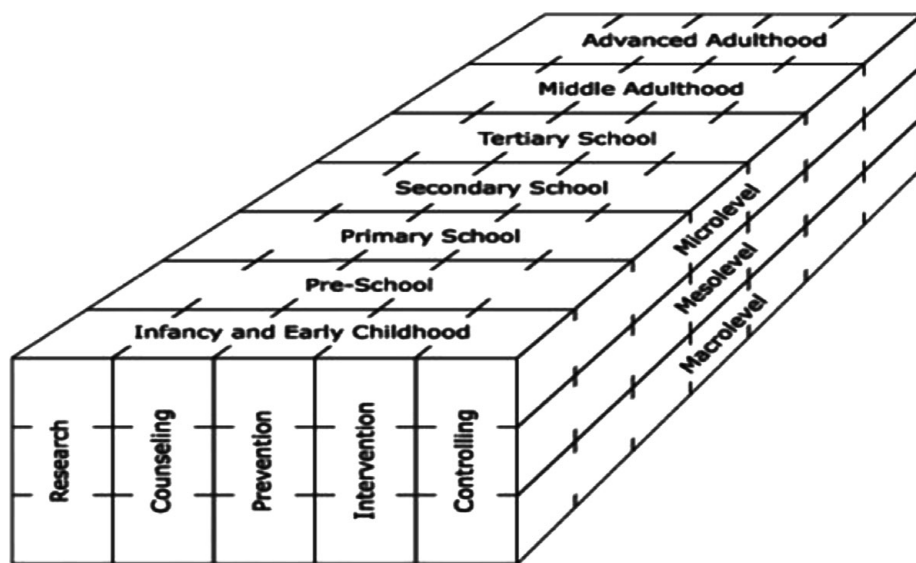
Advanced Adulthood
Middle Adulthood
Tertiary School
Secondary School
Primary School
Pre-School
Infancy and Early Childhood

Microlevel
Mesolevel
Macrolevel

Research
Counseling
Prevention
Intervention
Controlling